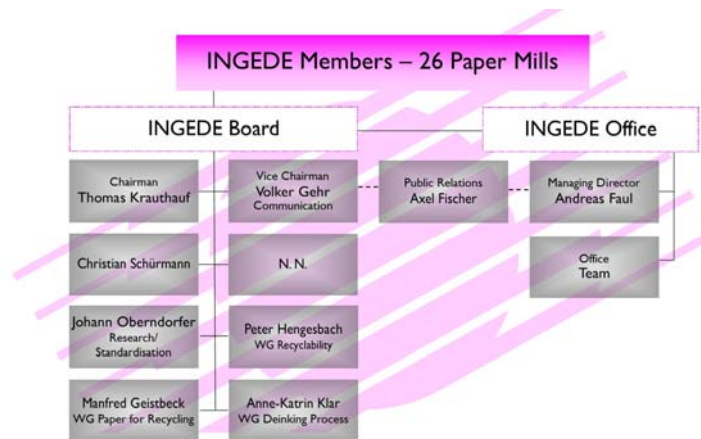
INGEDE Members – 26 Paper Mills

INGEDE Board

INGEDE Office

Chairman
Thomas Krauthauf

Vice Chairman
Volker Gehr
Communication

Public Relations
Axel Fischer

Managing Director
Andreas Faul

Christian Schürmann

N. N.

Office
Team

Johann Oberndorfer
Research/
Standardisation

Peter Hengesbach
WG Recyclability

Manfred Geistbeck
WG Paper for Recycling

Anne-Katrin Klar
WG Deinking Process